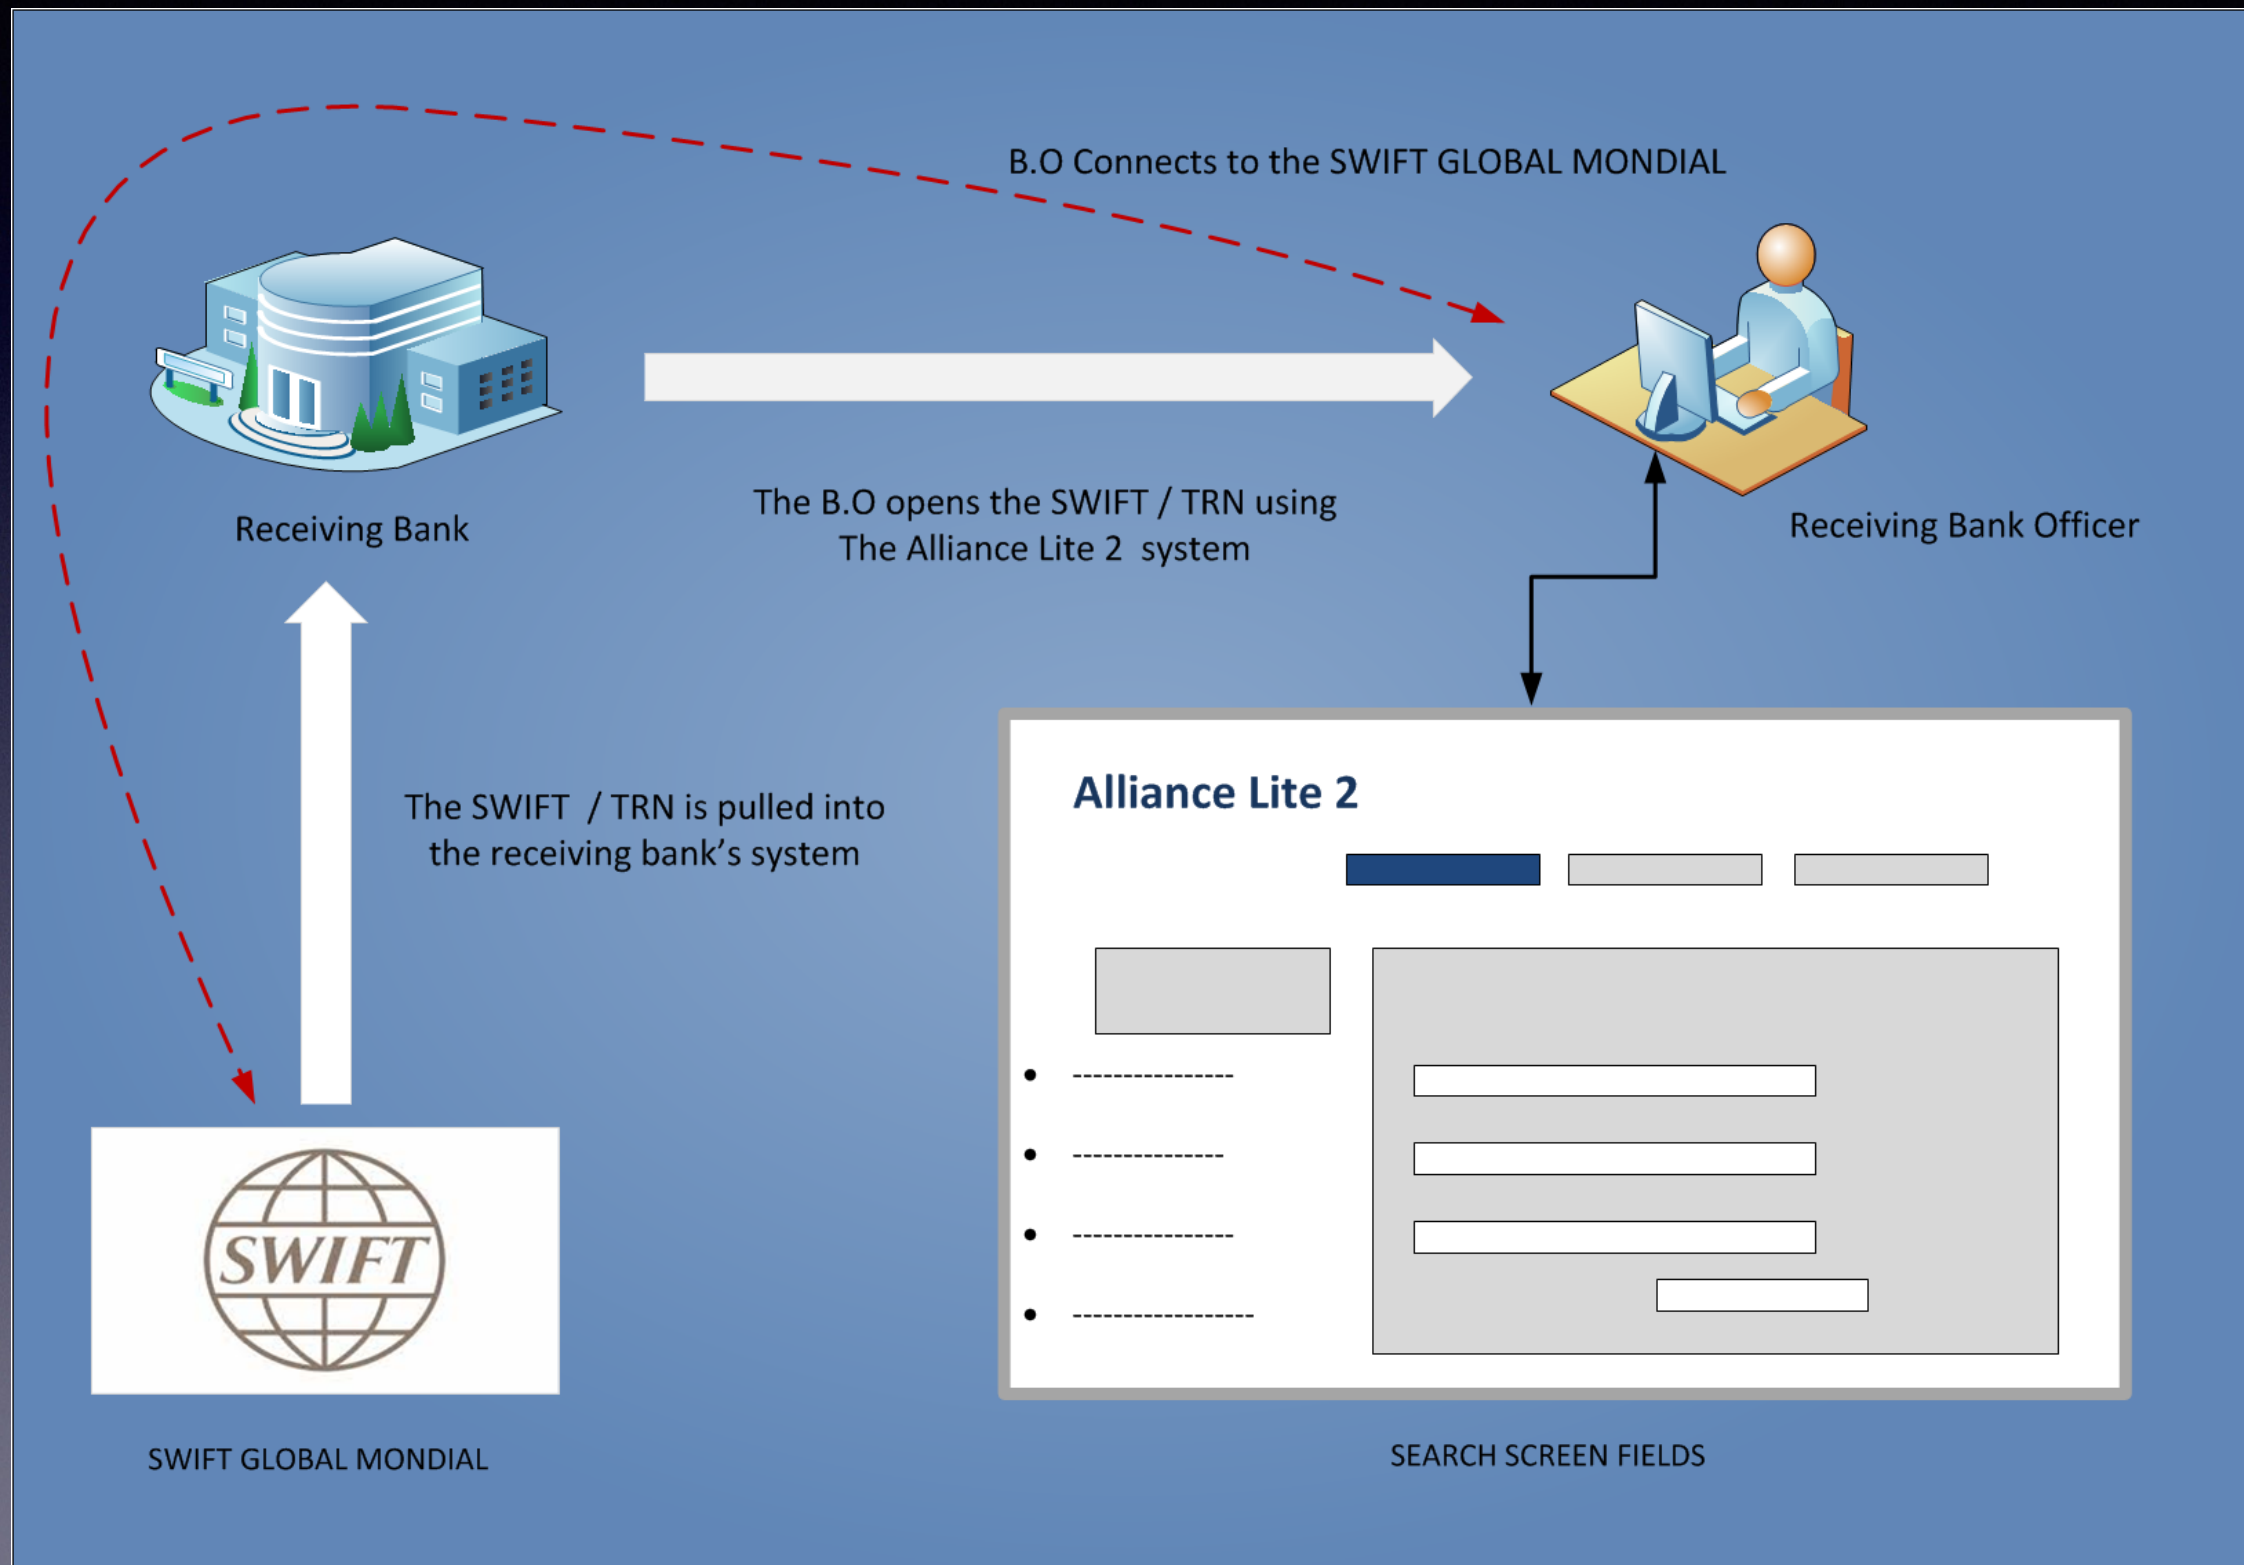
B.O Connects to the SWIFT GLOBAL MONDIAL

Receiving Bank

The B.O opens the SWIFT / TRN using The Alliance Lite 2 system

Receiving Bank Officer

The SWIFT / TRN is pulled into the receiving bank's system

Alliance Lite 2

- ----------------
- ---------------
- ----------------
- ------------------

SWIFT

SWIFT GLOBAL MONDIAL

SEARCH SCREEN FIELDS